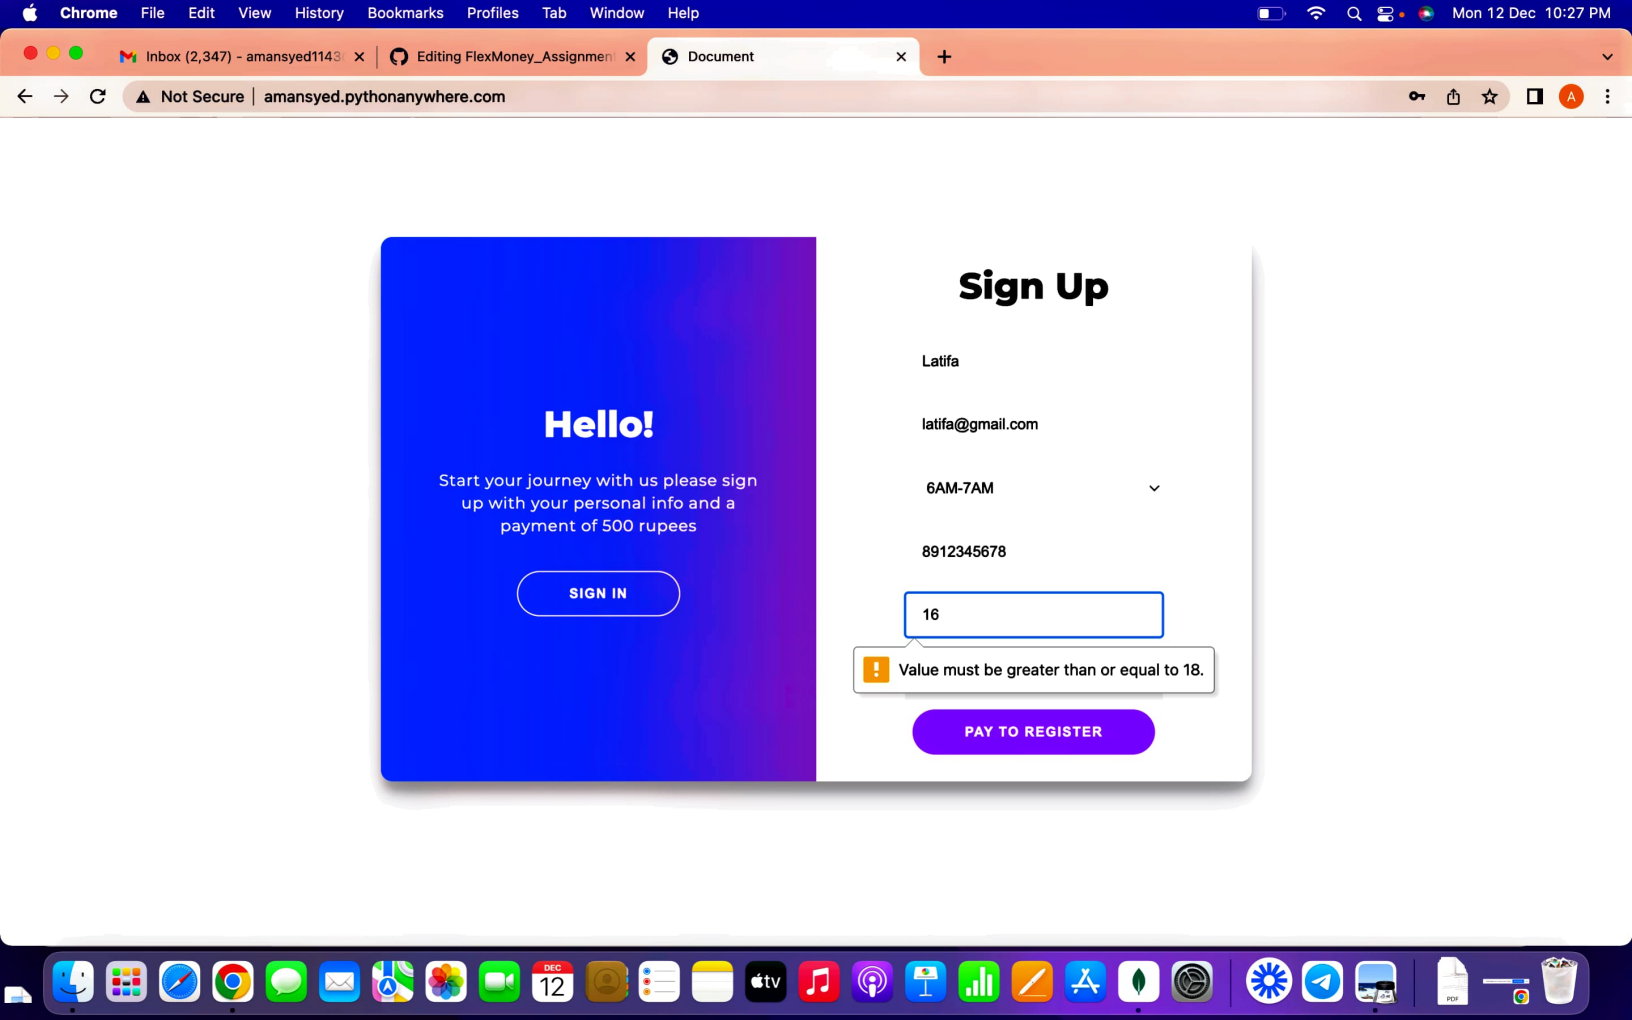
Chrome File Edit View History Bookmarks Profiles Tab Window Help

Mon 12 Dec 10:27 PM

Inbox (2,347) - amansyed1143
Editing FlexMoney_Assignment
Document

Not Secure | amansyed.pythonanywhere.com

Hello!

Start your journey with us please sign up with your personal info and a payment of 500 rupees

SIGN IN

Sign Up

Latifa

latifa@gmail.com

6AM-7AM

8912345678

16

Value must be greater than or equal to 18.

PAY TO REGISTER

DEC 12

tv